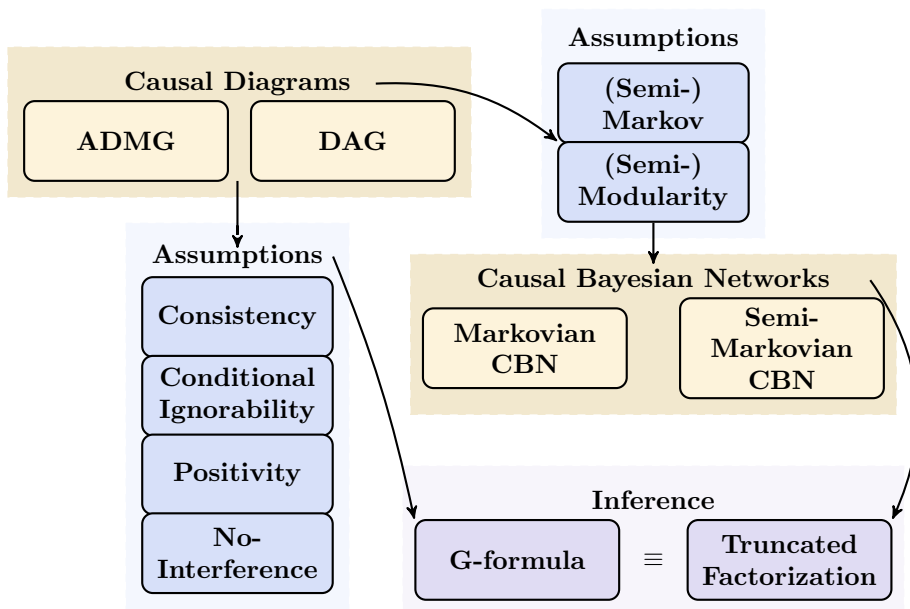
Causal Diagrams

ADMG

DAG

Assumptions

(Semi-) Markov

(Semi-) Modularity

Assumptions

Consistency

Conditional Ignorability

Positivity

No-Interference

Causal Bayesian Networks

Markovian CBN

Semi-Markovian CBN

Inference

G-formula

$\equiv$

Truncated Factorization